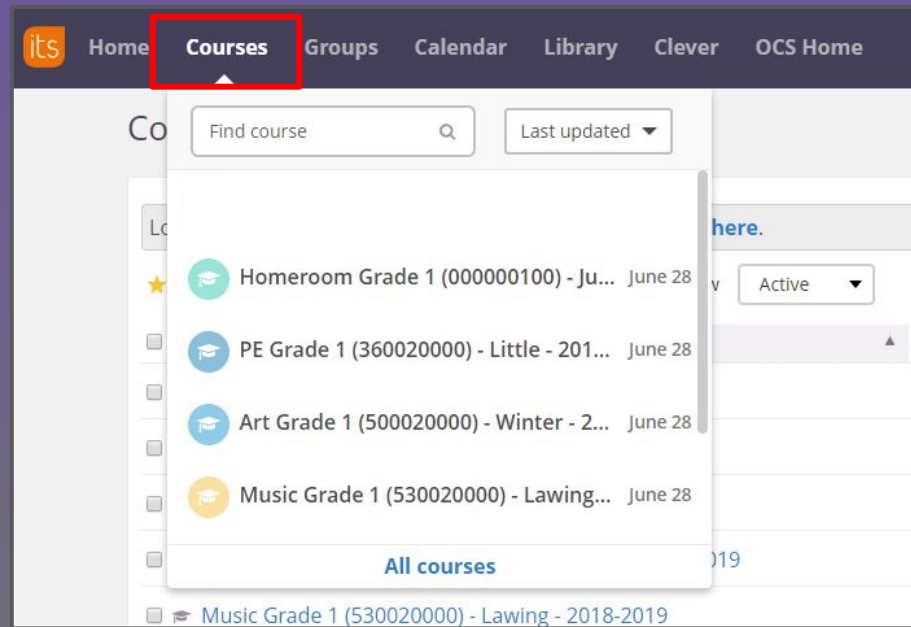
its Home Courses Groups Calendar Library Clever OCS Home

Co

Find course

Last updated

Lo

here.

Homeroom Grade 1 (000000100) - Ju... June 28

v Active

PE Grade 1 (360020000) - Little - 201... June 28

Art Grade 1 (500020000) - Winter - 2... June 28

Music Grade 1 (530020000) - Lawing... June 28

All courses

019

Music Grade 1 (530020000) - Lawing - 2018-2019